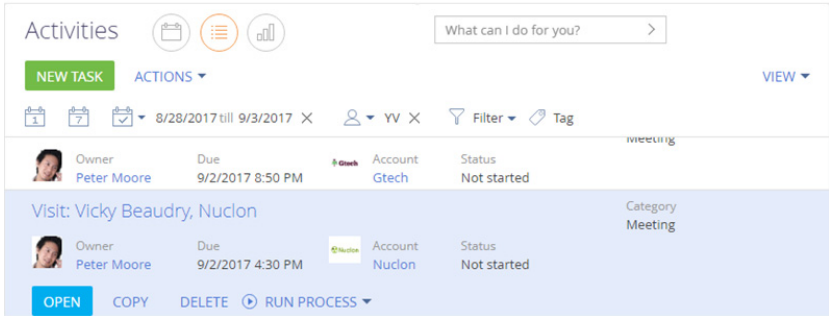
Activities

What can I do for you? >

NEW TASK ACTIONS ▾

VIEW ▾

1 7 ▾ 8/28/2017 till 9/3/2017 × ▾ YV × Filter ▾ Tag

Meeting

Owner
Peter Moore

Due
9/2/2017 8:50 PM

Gtech

Account
Gtech

Status
Not started

Visit: Vicky Beaudry, Nuclon

Category
Meeting

Owner
Peter Moore

Due
9/2/2017 4:30 PM

Nuclon

Account
Nuclon

Status
Not started

OPEN COPY DELETE RUN PROCESS ▾